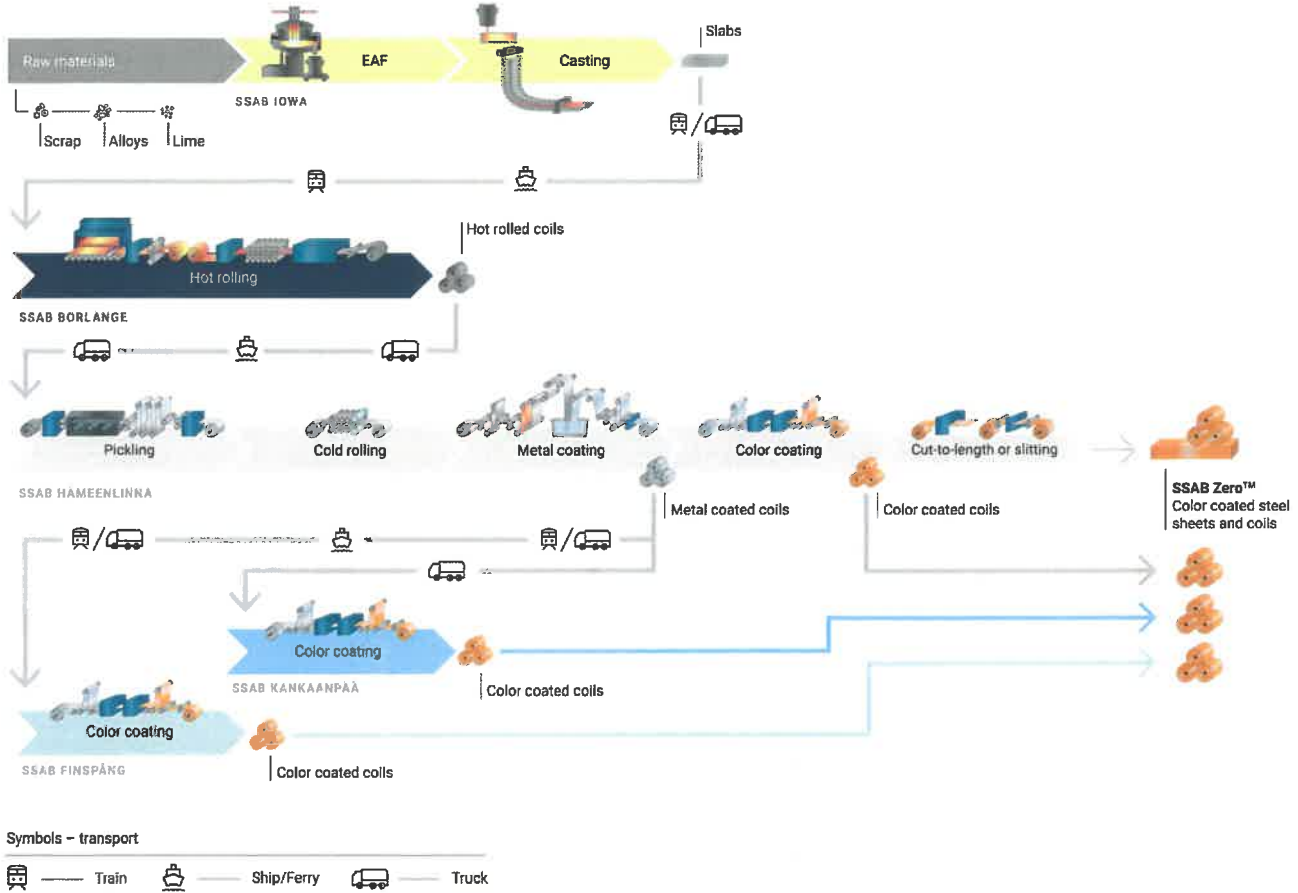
Raw materials
EAF
Casting
Slabs
SSAB IOWA
Scrap
Alloys
Lime

Hot rolled coils
Hot rolling
SSAB BORLANGE

Pickling
Cold rolling
Metal coating
Color coating
Cut-to-length or slitting
SSAB HAMEENLINNA
Metal coated coils
Color coated coils
SSAB Zero™
Color coated steel sheets and coils

Color coating
SSAB KANKAANPÄÄ
Color coated coils

Color coating
SSAB FINSPÅNG
Color coated coils

Symbols – transport
Train
Ship/Ferry
Truck